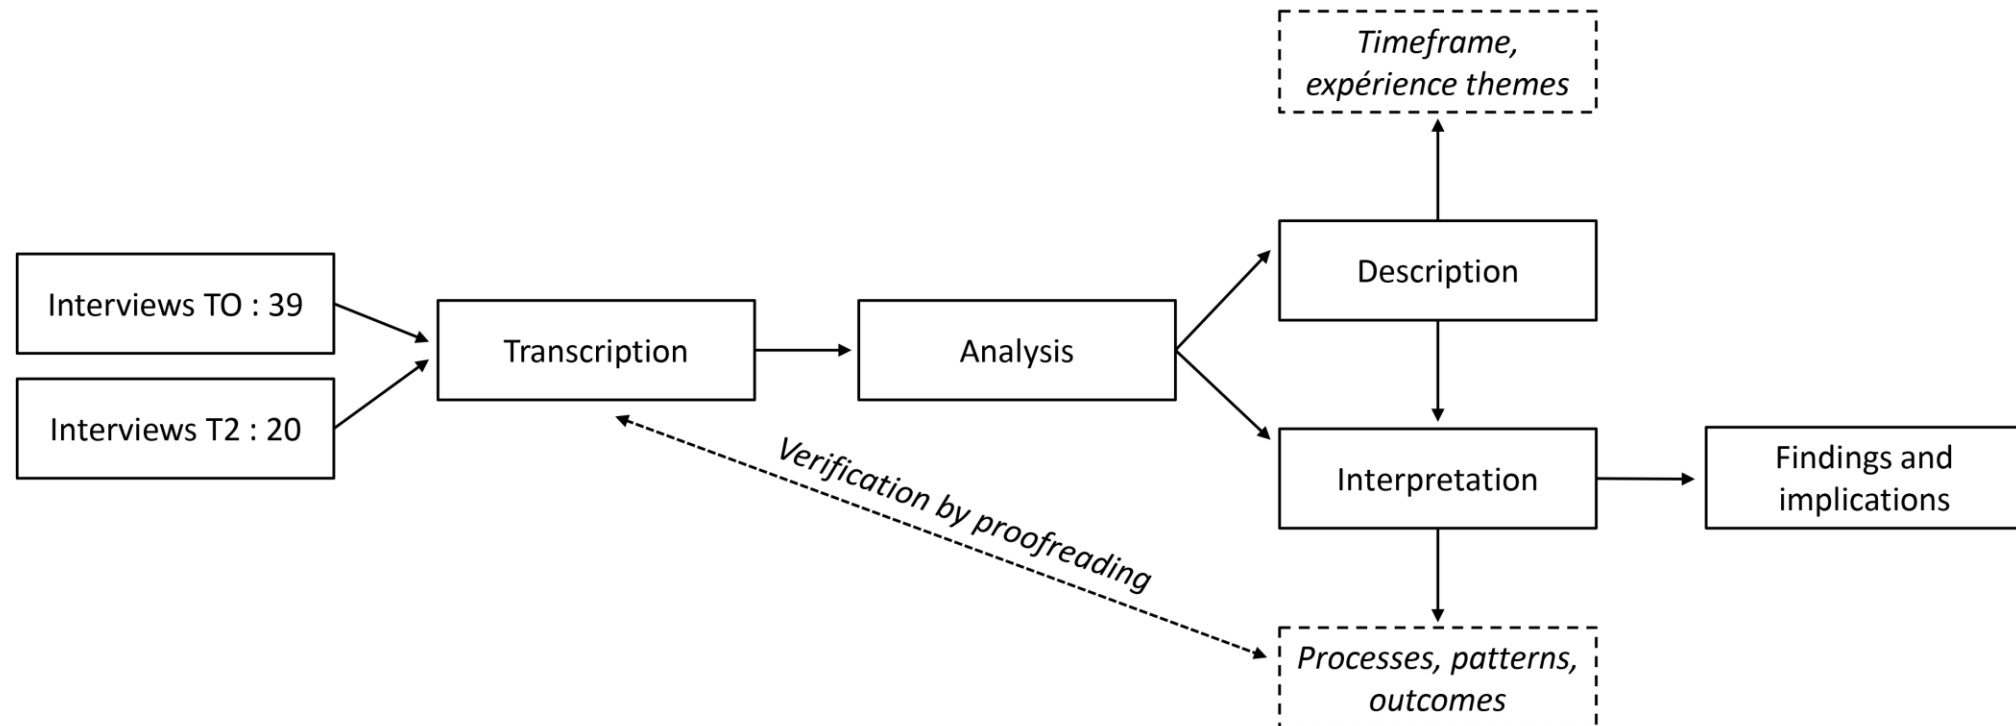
Timeframe, expérience themes

Interviews TO : 39

Interviews T2 : 20

Transcription

Analysis

Description

Interpretation

Findings and implications

Verification by proofreading

Processes, patterns, outcomes